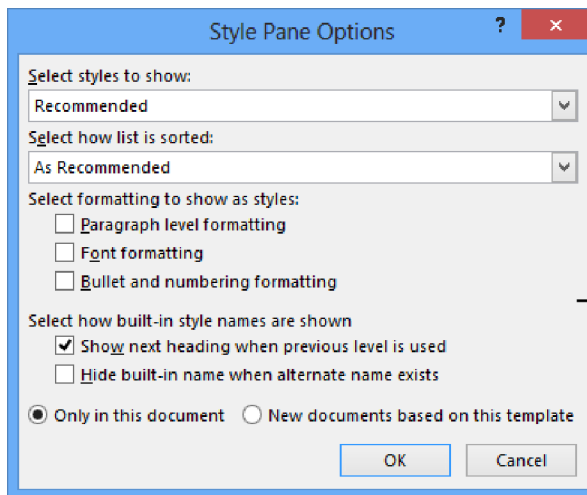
Style Pane Options

?

×

Select styles to show:

Recommended

Select how list is sorted:

As Recommended

Select formatting to show as styles:

Paragraph level formatting

Font formatting

Bullet and numbering formatting

Select how built-in style names are shown

Show next heading when previous level is used

Hide built-in name when alternate name exists

Only in this document

New documents based on this template

OK

Cancel